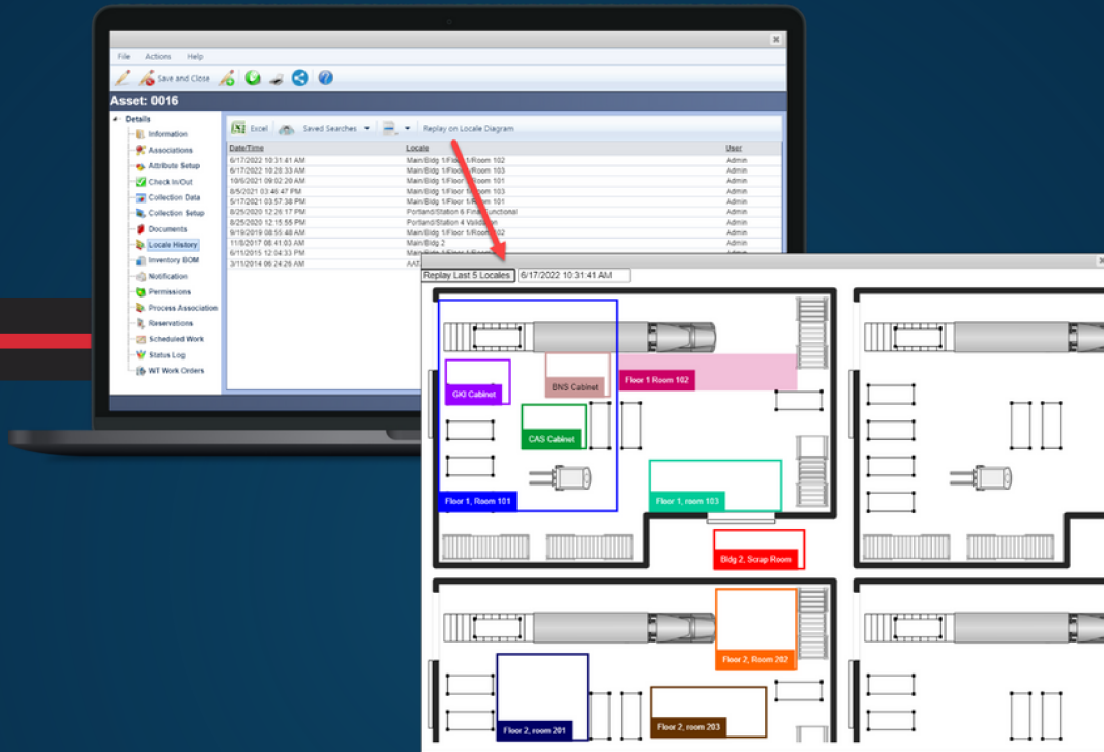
File Actions Help

Save and Close

Asset: 0016

Details
Information
Associations
Attribute Setup
Check In/Out
Collection Data
Collection Setup
Documents
Locale History
Inventory BOM
Notification
Permissions
Process Association
Reservations
Scheduled Work
Status Log
WT Work Orders

Excel Saved Searches Replay on Locale Diagram

| Date/Time | Locale | User |
|---|---|---|
| 6/17/2022 10:31:41 AM | Main/Bldg 1/Floor 1/Room 102 | Admin |
| 6/17/2022 10:28:33 AM | Main/Bldg 1/Floor 1/Room 103 | Admin |
| 10/6/2021 09:02:20 AM | Main/Bldg 1/Floor 1/Room 101 | Admin |
| 8/5/2021 03:46:47 PM | Main/Bldg 1/Floor 1/Room 103 | Admin |
| 5/17/2021 03:57:38 PM | Main/Bldg 1/Floor 1/Room 101 | Admin |
| 8/25/2020 12:26:17 PM | Portland/Station 6 Final Functional | Admin |
| 8/25/2020 12:15:55 PM | Portland/Station 4 Validation | Admin |
| 9/19/2019 08:55:48 AM | Main/Bldg 1/Floor 1/Room 101 | Admin |
| 11/8/2017 08:41:03 AM | Main/Bldg 2 | Admin |
| 6/11/2015 12:04:53 PM | Main/Bldg 1/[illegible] | Admin |
| 3/11/2014 06:24:26 AM | AAT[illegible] | Admin |

Replay Last 5 Locales 6/17/2022 10:31:41 AM

GKI Cabinet
BNS Cabinet
Floor 1 Room 102
CAS Cabinet
Floor 1, Room 101
Floor 1, room 103
Bldg 2, Scrap Room
Floor 2, Room 202
Floor 2, room 201
Floor 2, room 203